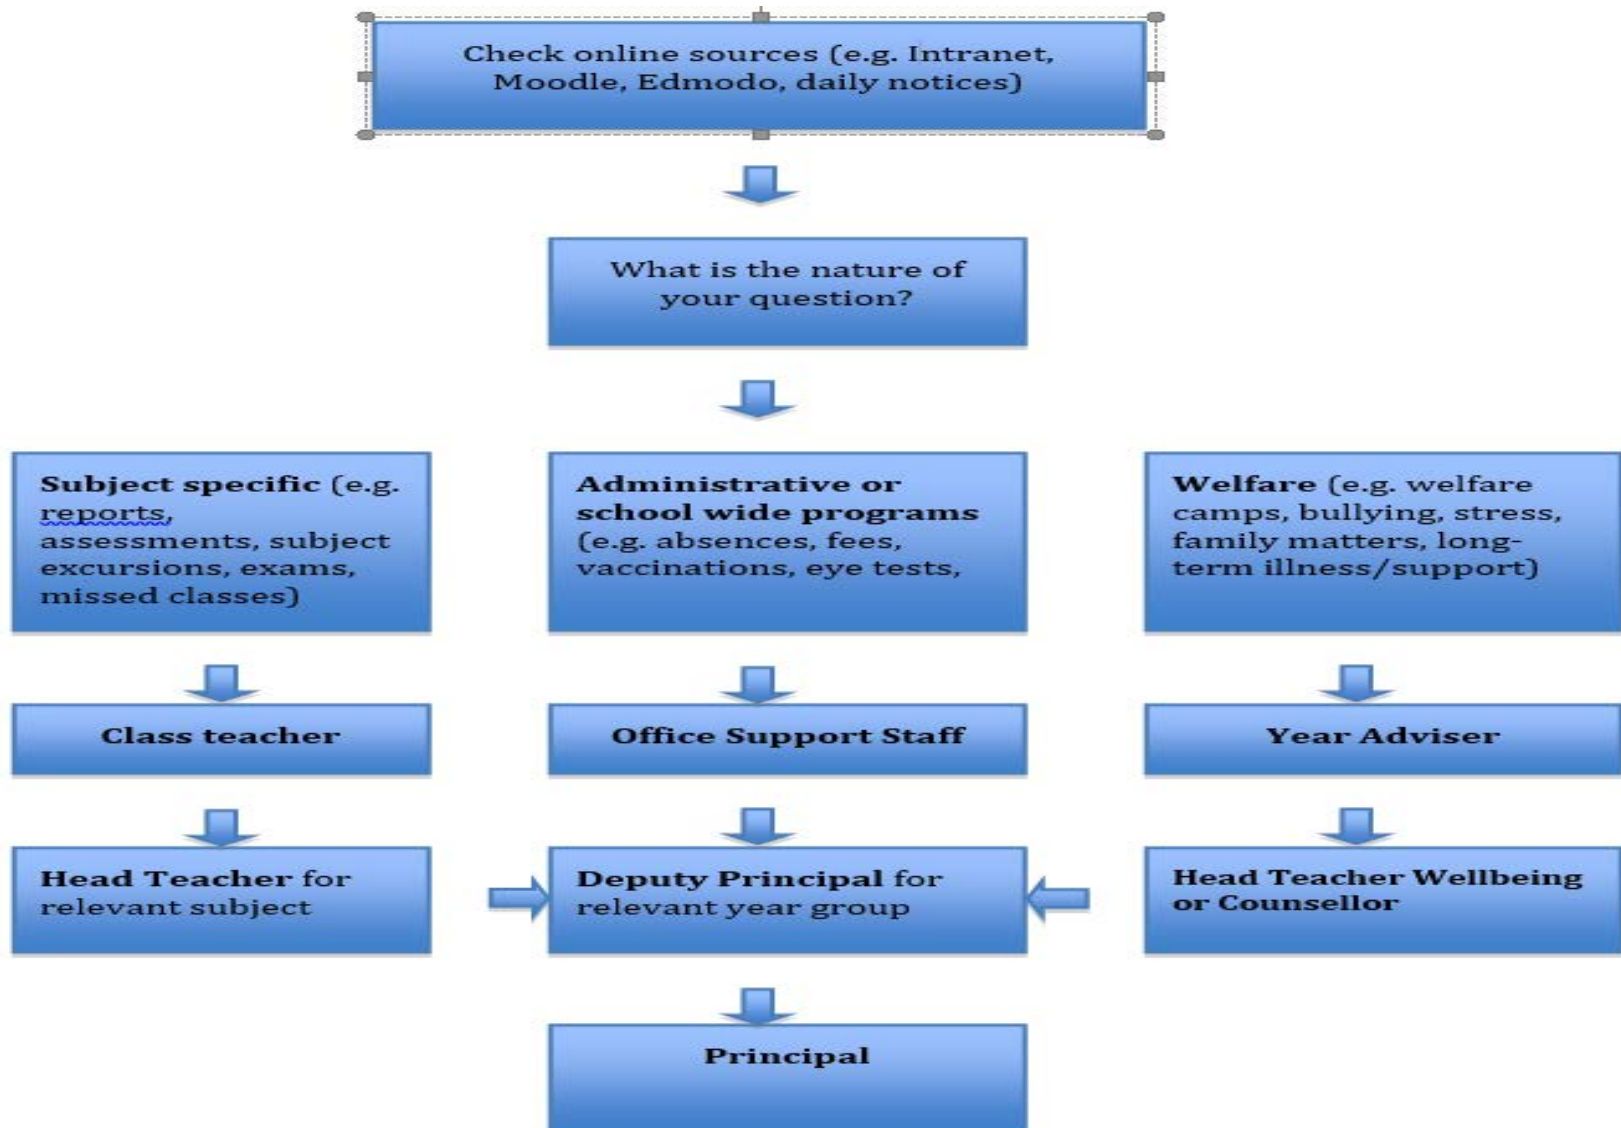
Check online sources (e.g. Intranet, Moodle, Edmodo, daily notices)

What is the nature of your question?

Subject specific (e.g. reports, assessments, subject excursions, exams, missed classes)

Administrative or school wide programs (e.g. absences, fees, vaccinations, eye tests,

Welfare (e.g. welfare camps, bullying, stress, family matters, long-term illness/support)

Class teacher

Office Support Staff

Year Adviser

Head Teacher for relevant subject

Deputy Principal for relevant year group

Head Teacher Wellbeing or Counsellor

Principal